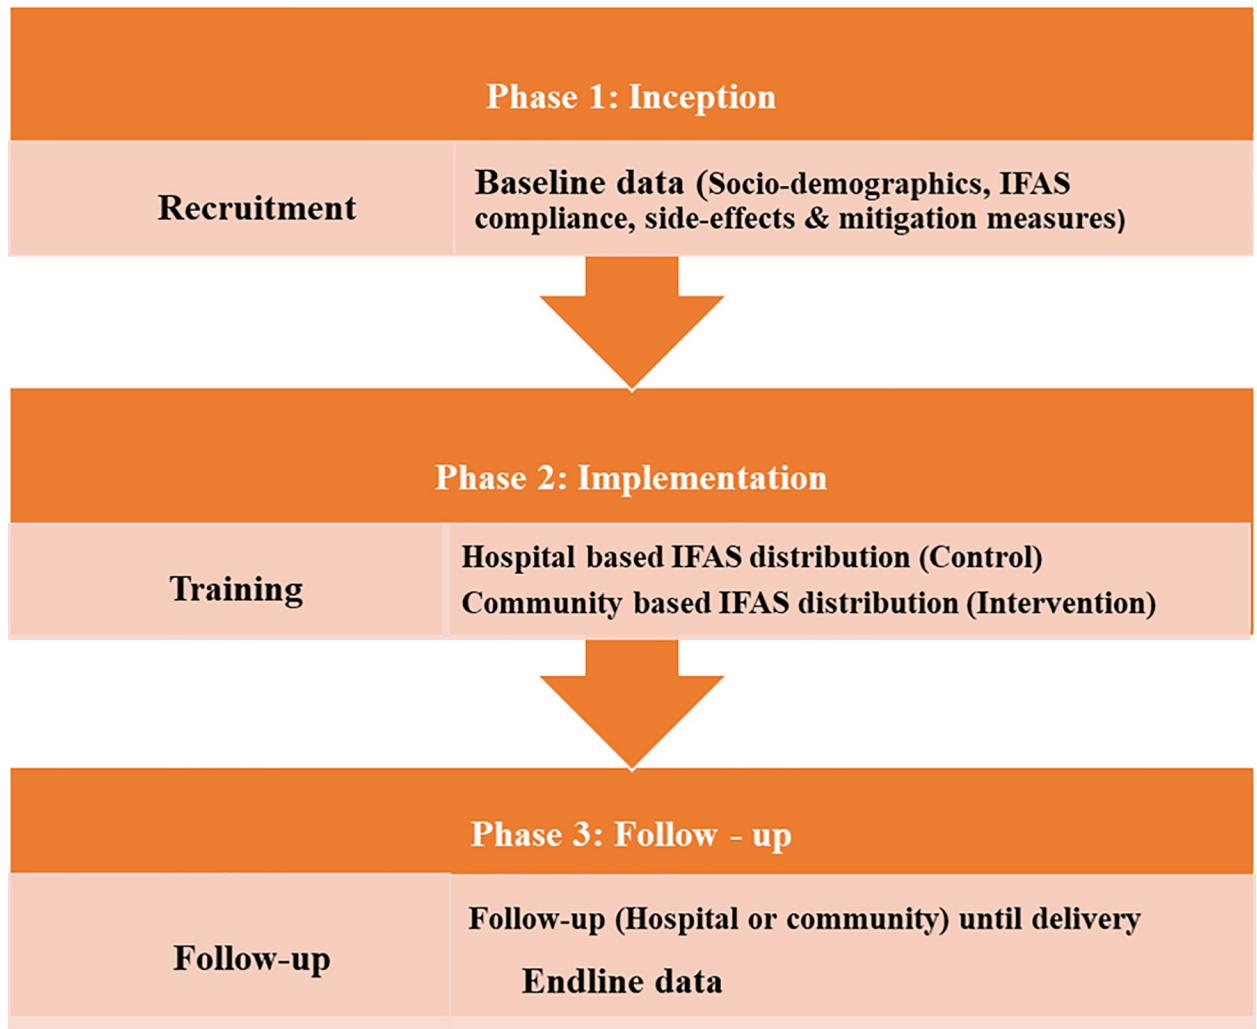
Phase 1: Inception

Recruitment

Baseline data (Socio-demographics, IFAS compliance, side-effects & mitigation measures)

Phase 2: Implementation

Training

Hospital based IFAS distribution (Control)
Community based IFAS distribution (Intervention)

Phase 3: Follow - up

Follow-up

Follow-up (Hospital or community) until delivery
Endline data